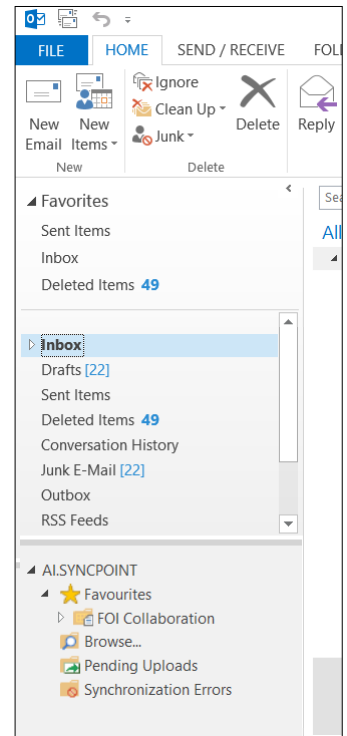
FILE HOME SEND / RECEIVE FOL

New Email New Items
New

Ignore
Clean Up
Junk
Delete
Delete

Reply

Favorites
Sent Items
Inbox
Deleted Items 49

Sea
All

Inbox
Drafts [22]
Sent Items
Deleted Items 49
Conversation History
Junk E-Mail [22]
Outbox
RSS Feeds

AI.SYNCPOINT
Favourites
FOI Collaboration
Browse...
Pending Uploads
Synchronization Errors